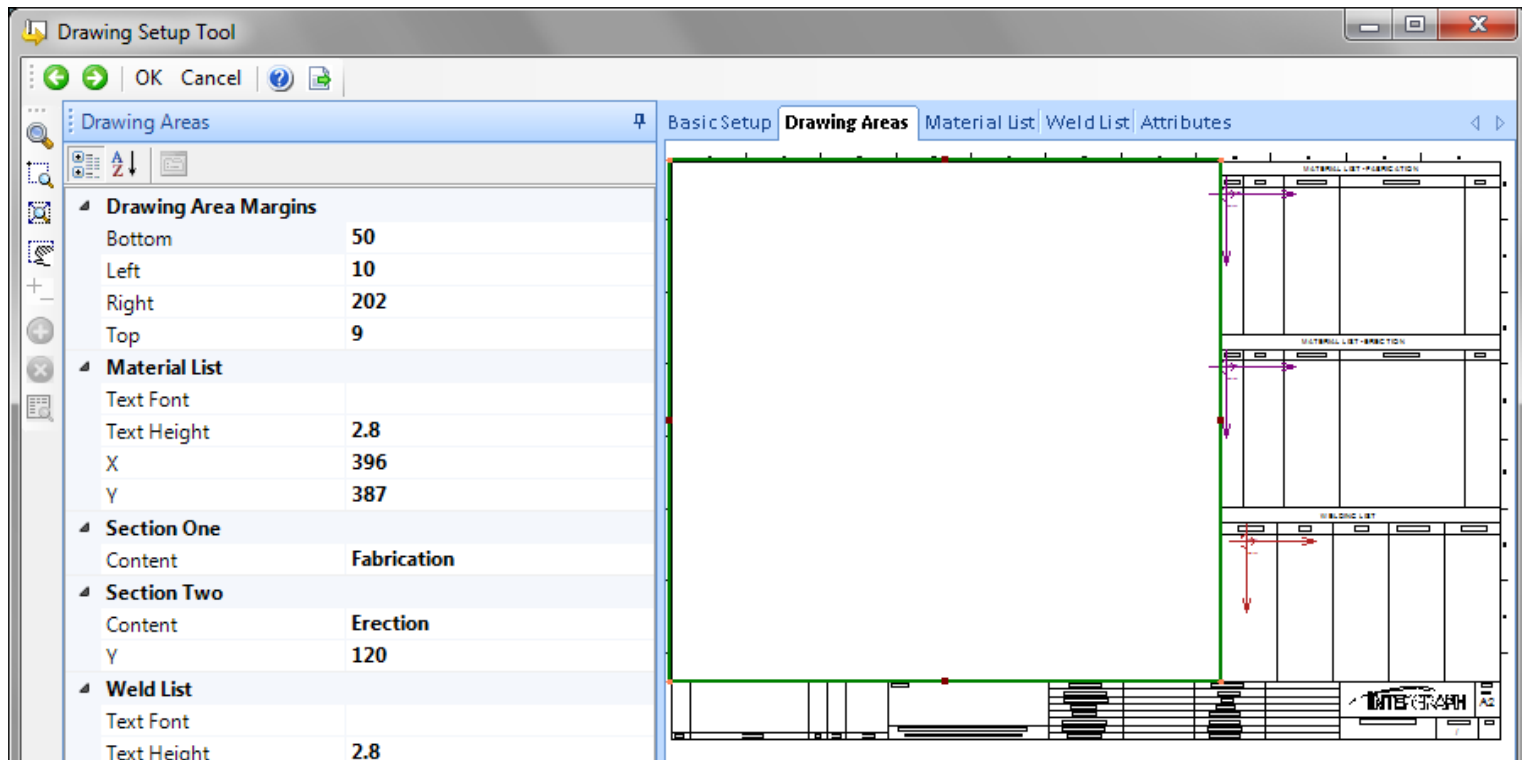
Drawing Setup Tool

OK Cancel

Drawing Areas

Basic Setup | Drawing Areas | Material List | Weld List | Attributes

| Drawing Area Margins | |
|---|---|
| Bottom | 50 |
| Left | 10 |
| Right | 202 |
| Top | 9 |
| **Material List** | |
| Text Font | |
| Text Height | 2.8 |
| X | 396 |
| Y | 387 |
| **Section One** | |
| Content | Fabrication |
| **Section Two** | |
| Content | Erection |
| Y | 120 |
| **Weld List** | |
| Text Font | |
| Text Height | 2.8 |

MATERIAL LIST - FABRICATION

MATERIAL LIST - ERECTION

WELDING LIST

INTERGRAPH

A2